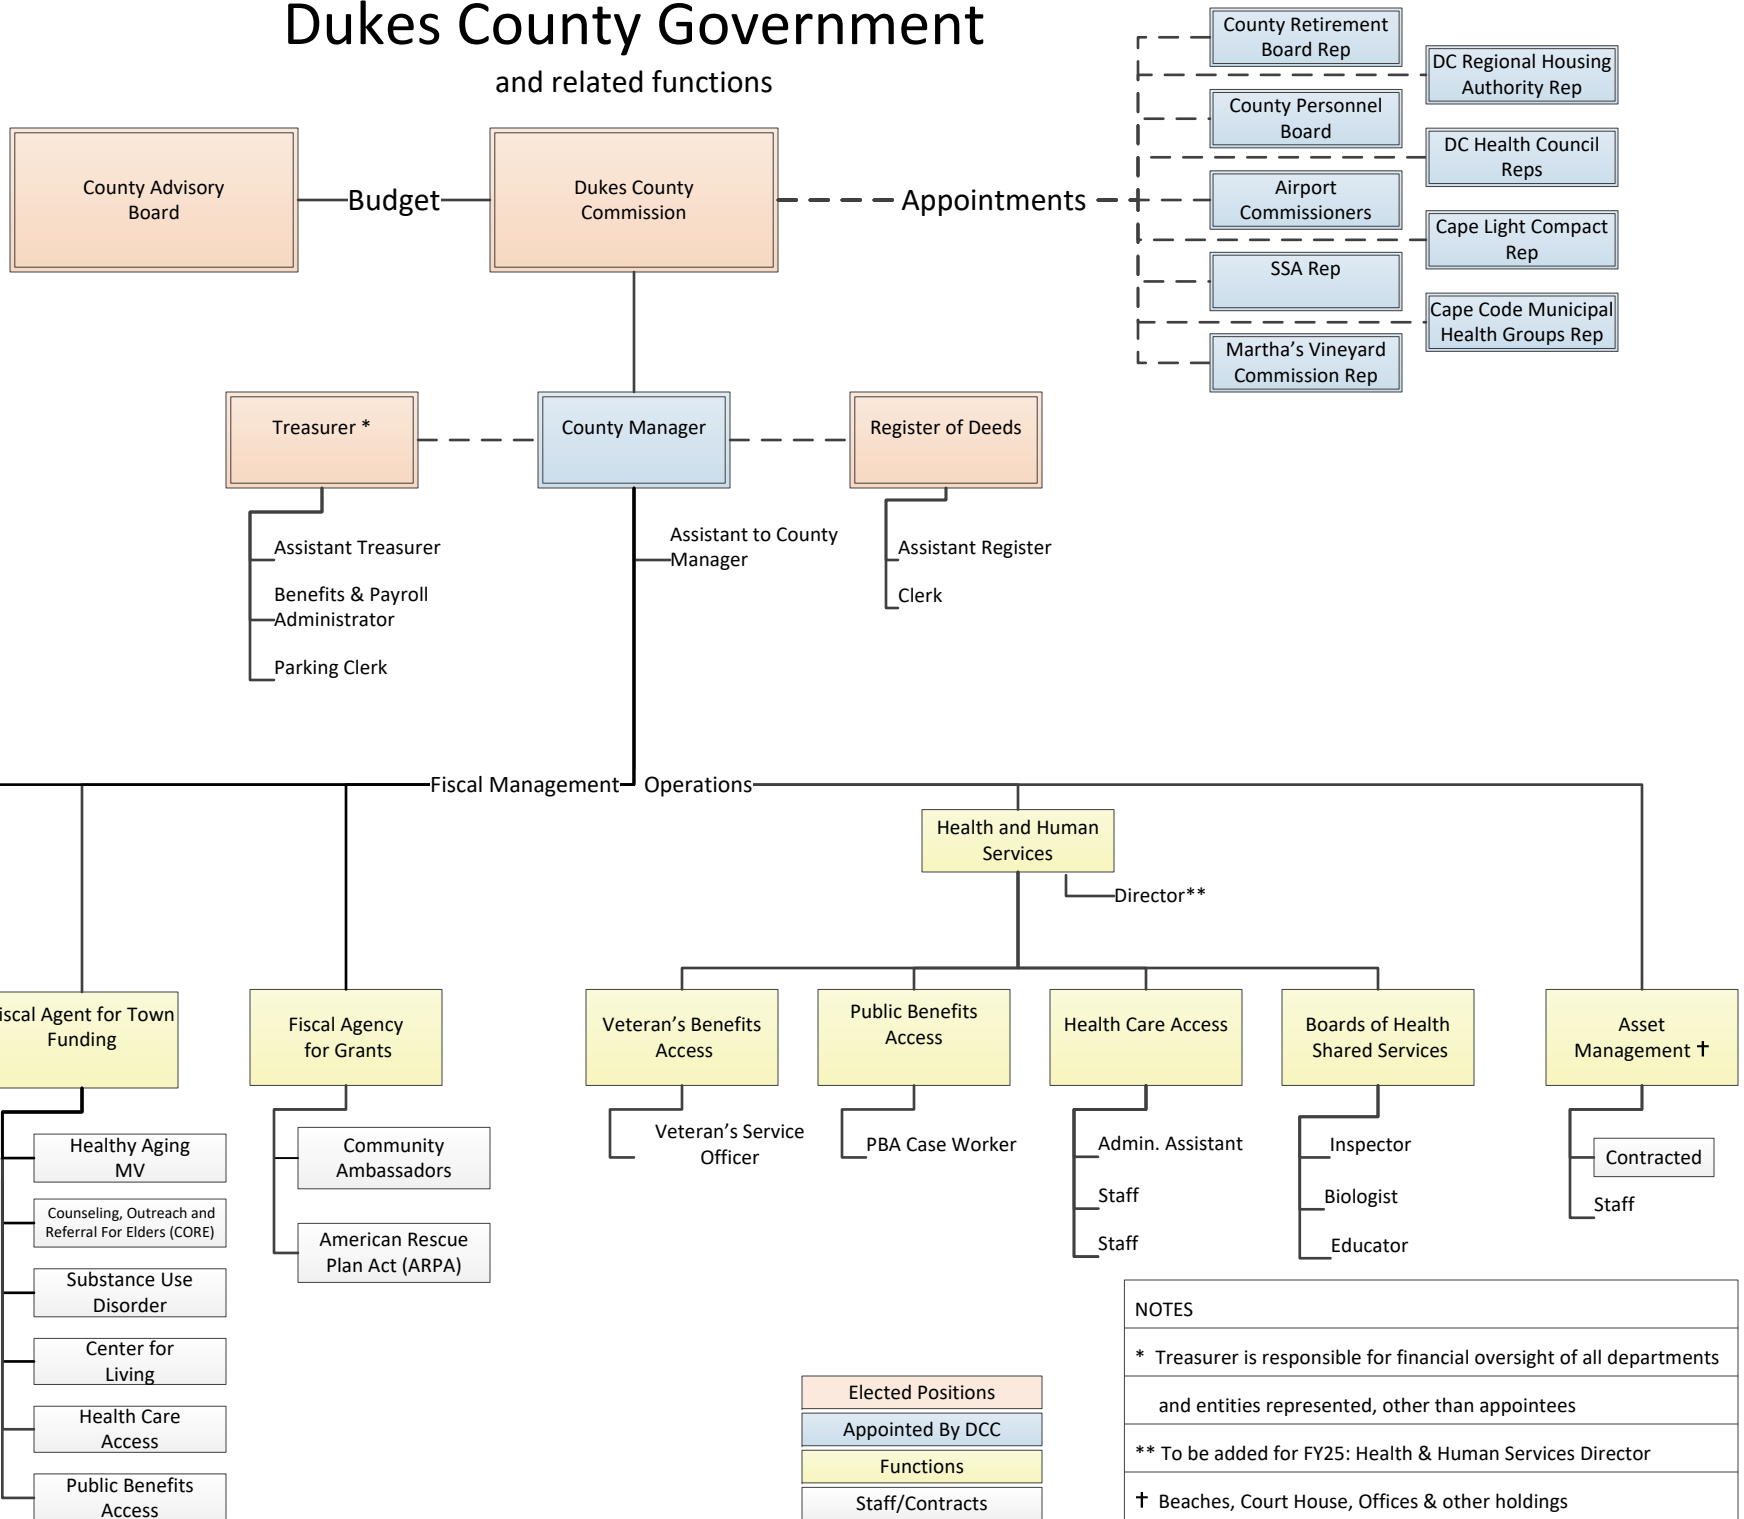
Dukes County Government

and related functions

County Retirement Board Rep

DC Regional Housing Authority Rep

County Personnel Board

DC Health Council Reps

Airport Commissioners

Cape Light Compact Rep

SSA Rep

Cape Code Municipal Health Groups Rep

Martha's Vineyard Commission Rep

County Advisory Board

Budget

Dukes County Commission

Appointments

Treasurer *

County Manager

Register of Deeds

Assistant Treasurer

Benefits & Payroll Administrator

Parking Clerk

Assistant to County Manager

Assistant Register

Clerk

Fiscal Management

Operations

Health and Human Services

Director**

iscal Agent for Town Funding

Fiscal Agency for Grants

Veteran's Benefits Access

Public Benefits Access

Health Care Access

Boards of Health Shared Services

Asset Management †

Healthy Aging MV

Counseling, Outreach and Referral For Elders (CORE)

Substance Use Disorder

Center for Living

Health Care Access

Public Benefits Access

Community Ambassadors

American Rescue Plan Act (ARPA)

Veteran's Service Officer

PBA Case Worker

Admin. Assistant

Staff

Staff

Inspector

Biologist

Educator

Contracted

Staff

Elected Positions

Appointed By DCC

Functions

Staff/Contracts

NOTES

* Treasurer is responsible for financial oversight of all departments and entities represented, other than appointees

** To be added for FY25: Health & Human Services Director

† Beaches, Court House, Offices & other holdings